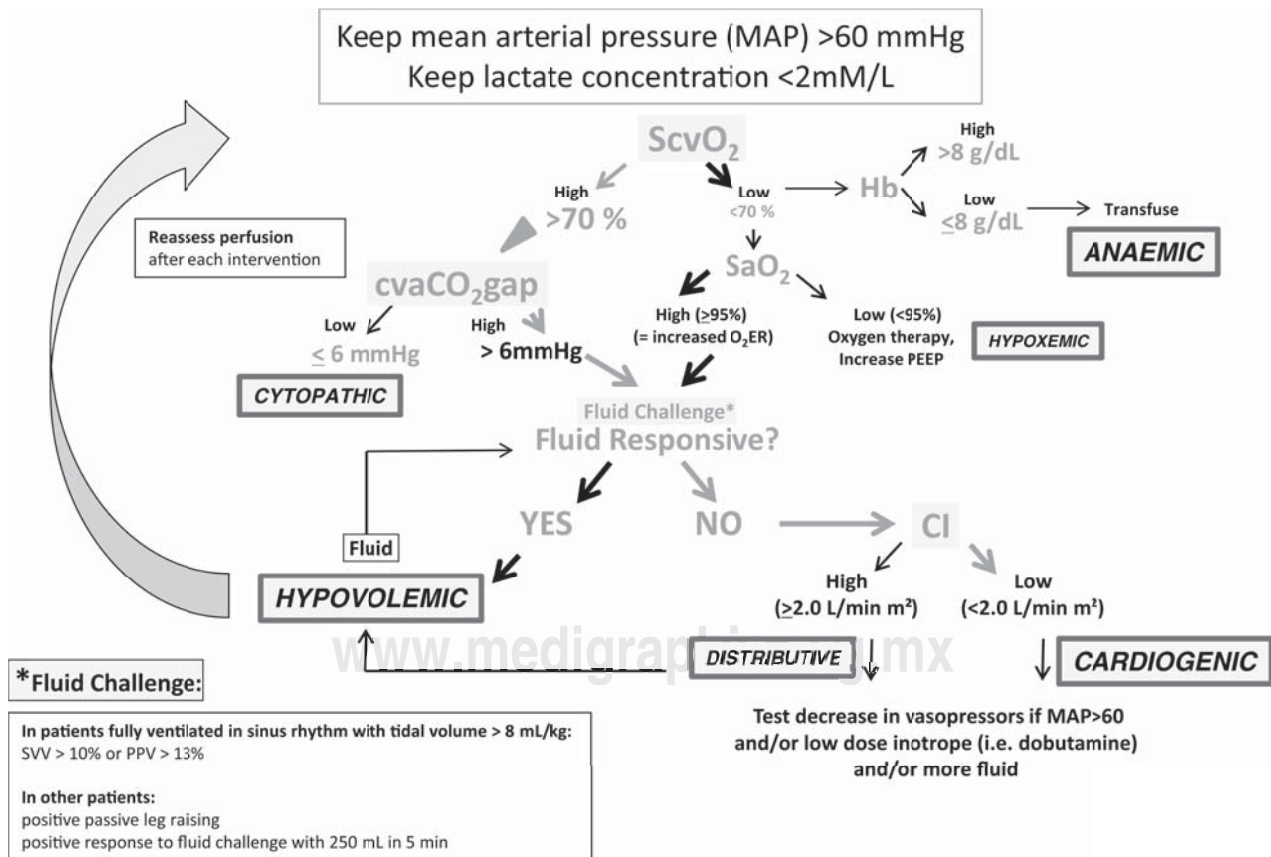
Keep mean arterial pressure (MAP) >60 mmHg
Keep lactate concentration <2mM/L

$ScvO_2$

High
>70 %

Low
<70 %

Hb

High
>8 g/dL

Low
≤8 g/dL

Transfuse

ANAEMIC

Reassess perfusion
after each intervention

$cvaCO_2gap$

Low
≤ 6 mmHg

CYTOPATHIC

High
> 6mmHg

$SaO_2$

High (≥95%)
(= increased $O_2ER$)

Low (<95%)
Oxygen therapy,
Increase PEEP

HYPOXEMIC

Fluid Challenge*
Fluid Responsive?

YES

NO

CI

Fluid

HYPOVOLEMIC

High
(≥2.0 L/min m²)

Low
(<2.0 L/min m²)

www.medigraphic.org.mx

DISTRIBUTIVE

CARDIOGENIC

*Fluid Challenge:

In patients fully ventilated in sinus rhythm with tidal volume > 8 mL/kg:
SVV > 10% or PPV > 13%

In other patients:
positive passive leg raising
positive response to fluid challenge with 250 mL in 5 min

Test decrease in vasopressors if MAP>60
and/or low dose inotrope (i.e. dobutamine)
and/or more fluid